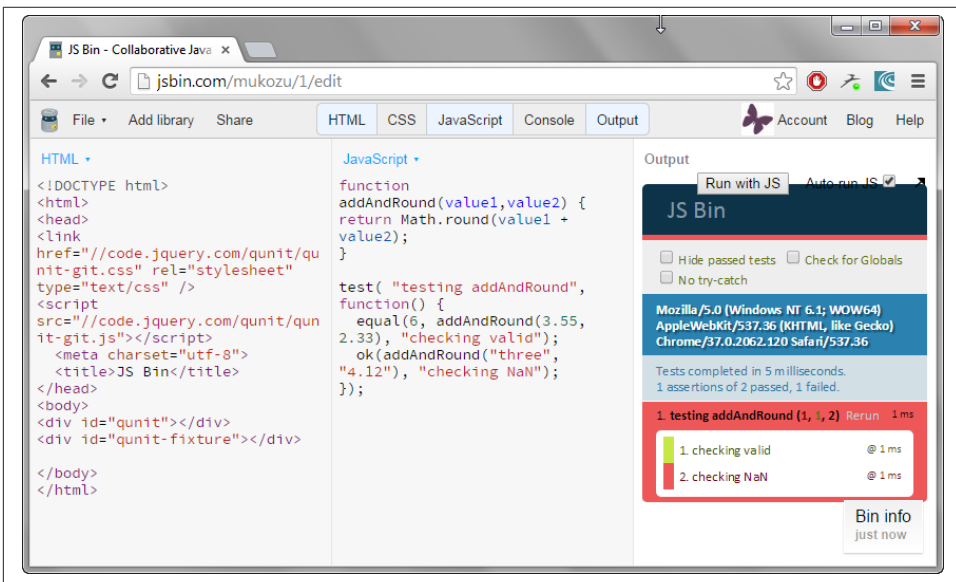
JS Bin - Collaborative Java ×

jsbin.com/mukozu/1/edit

File ▾ Add library Share HTML CSS JavaScript Console Output Account Blog Help

HTML ▾

<!DOCTYPE html>
<html>
<head>
<link href="//code.jquery.com/qunit/qunit-git.css" rel="stylesheet" type="text/css" />
<script src="//code.jquery.com/qunit/qunit-git.js"></script>
<meta charset="utf-8">
<title>JS Bin</title>
</head>
<body>
<div id="qunit"></div>
<div id="qunit-fixture"></div>

</body>
</html>

JavaScript ▾

function addAndRound(value1,value2) {
return Math.round(value1 + value2);
}

test( "testing addAndRound", function() {
equal(6, addAndRound(3.55, 2.33), "checking valid");
ok(addAndRound("three", "4.12"), "checking NaN");
});

Output

Run with JS Auto-run JS

JS Bin

Hide passed tests Check for Globals No try-catch

Mozilla/5.0 (Windows NT 6.1; WOW64) AppleWebKit/537.36 (KHTML, like Gecko) Chrome/37.0.2062.120 Safari/537.36

Tests completed in 5 milliseconds.
1 assertions of 2 passed, 1 failed.

1. testing addAndRound (1, 1, 2) Rerun 1 ms

1. checking valid @ 1 ms
2. checking NaN @ 1 ms

Bin info
just now